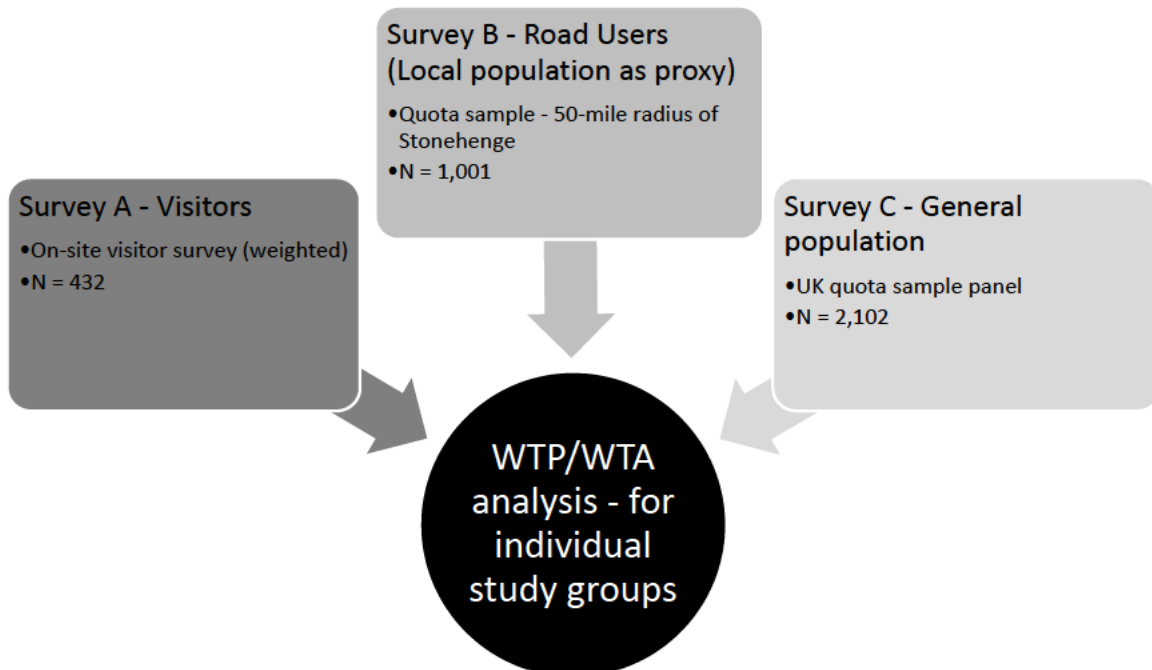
Survey A - Visitors
•On-site visitor survey (weighted)
•N = 432

Survey B - Road Users (Local population as proxy)
•Quota sample - 50-mile radius of Stonehenge
•N = 1,001

Survey C - General population
•UK quota sample panel
•N = 2,102

WTP/WTA analysis - for individual study groups